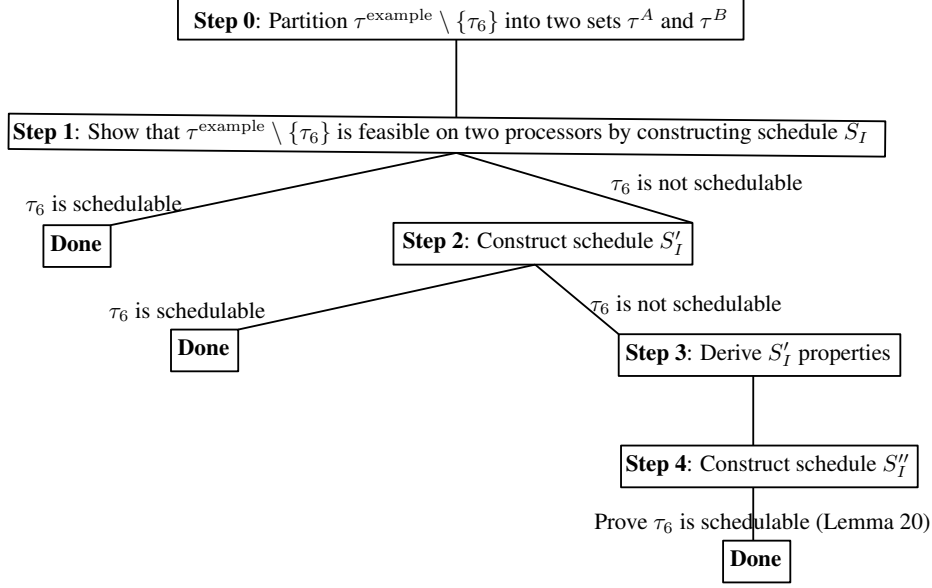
**Step 0**: Partition $\tau^{\text{example}} \setminus \{\tau_6\}$ into two sets $\tau^A$ and $\tau^B$

**Step 1**: Show that $\tau^{\text{example}} \setminus \{\tau_6\}$ is feasible on two processors by constructing schedule $S_I$

$\tau_6$ is schedulable

**Done**

$\tau_6$ is not schedulable

**Step 2**: Construct schedule $S_I'$

$\tau_6$ is schedulable

**Done**

$\tau_6$ is not schedulable

**Step 3**: Derive $S_I'$ properties

**Step 4**: Construct schedule $S_I''$

Prove $\tau_6$ is schedulable (Lemma 20)

**Done**